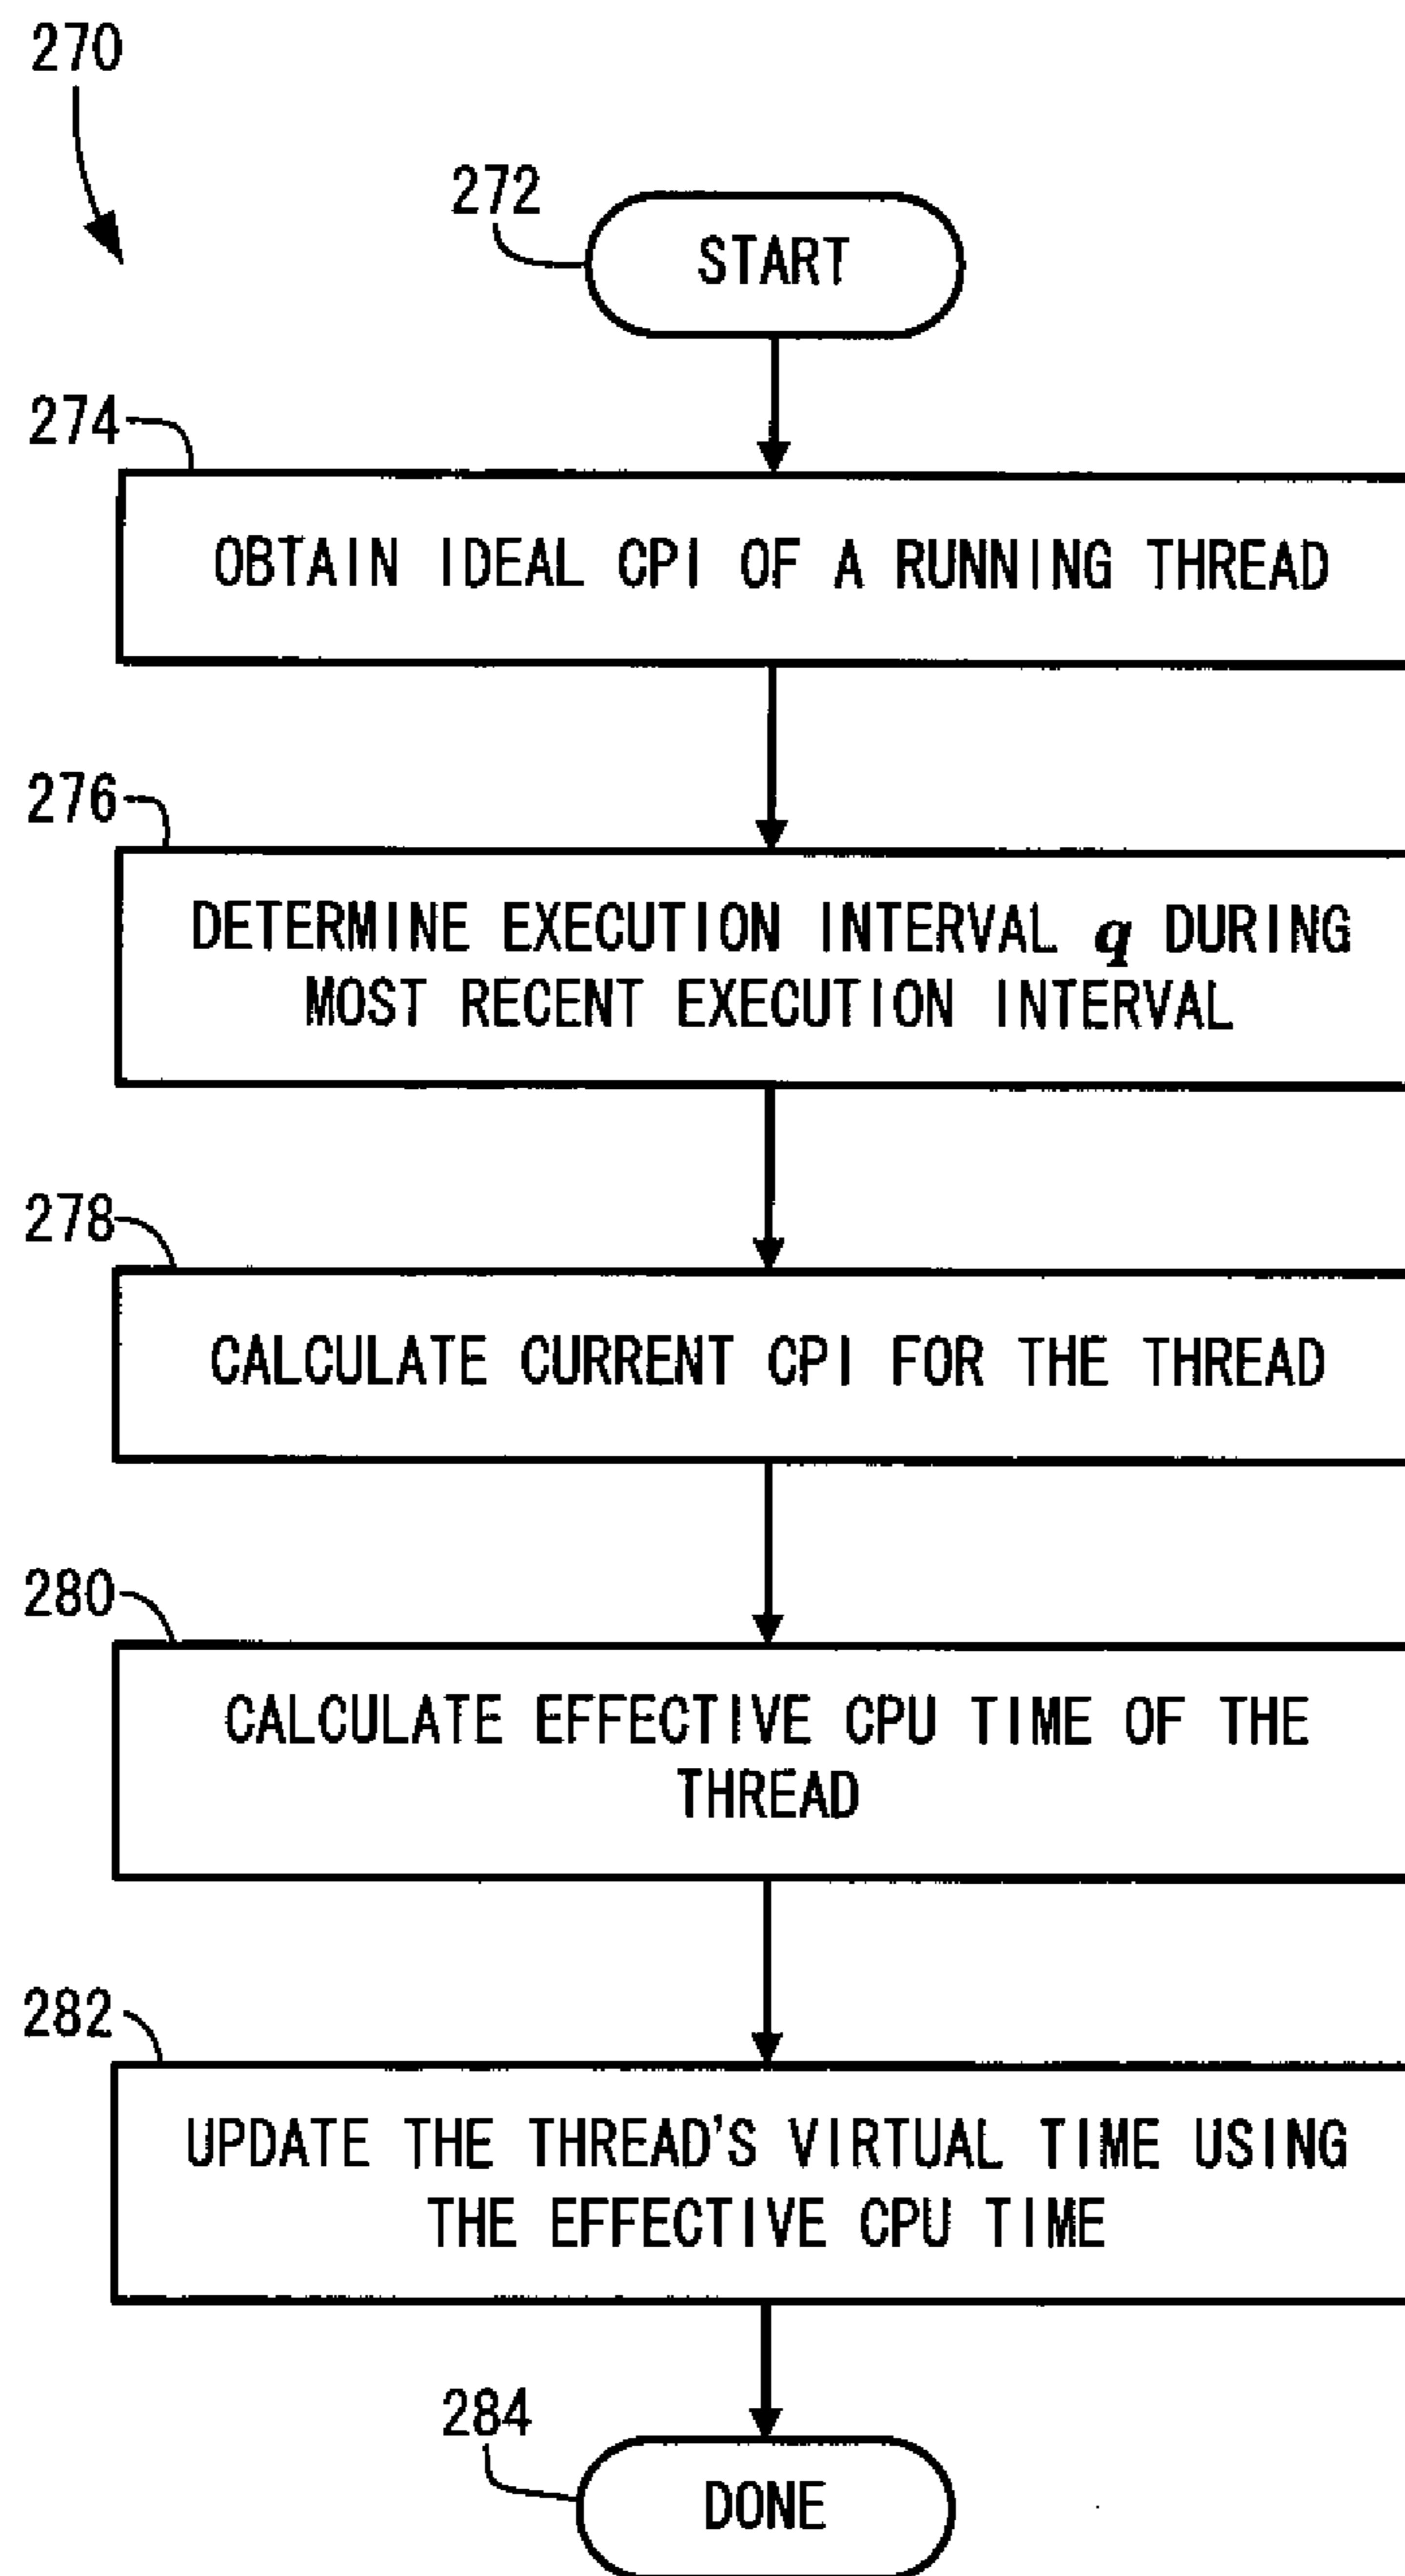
270

272

START

274

OBTAIN IDEAL CPI OF A RUNNING THREAD

276

DETERMINE EXECUTION INTERVAL $q$ DURING MOST RECENT EXECUTION INTERVAL

278

CALCULATE CURRENT CPI FOR THE THREAD

280

CALCULATE EFFECTIVE CPU TIME OF THE THREAD

282

UPDATE THE THREAD'S VIRTUAL TIME USING THE EFFECTIVE CPU TIME

284

DONE